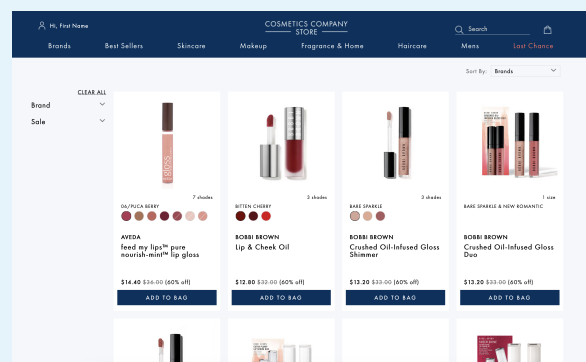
Hi, First Name

COSMETICS COMPANY STORE

Search

Brands Best Sellers Skincare Makeup Fragrance & Home Haircare Mens Last Chance

Sort By: Brands

CLEAR ALL

Brand

Sale

7 shades

06/PUCA BERRY

AVEDA

feed my lips™ pure nourish-mint™ lip gloss

\$14.40 ~~\$36.00~~ (60% off)

ADD TO BAG

3 shades

BITTEN CHERRY

BOBBI BROWN

Lip & Cheek Oil

\$12.80 ~~\$32.00~~ (60% off)

ADD TO BAG

3 shades

BARE SPARKLE

BOBBI BROWN

Crushed Oil-Infused Gloss Shimmer

\$13.20 ~~\$33.00~~ (60% off)

ADD TO BAG

1 size

BARE SPARKLE & NEW ROMANTIC

BOBBI BROWN

Crushed Oil-Infused Gloss Duo

\$13.20 ~~\$33.00~~ (60% off)

ADD TO BAG